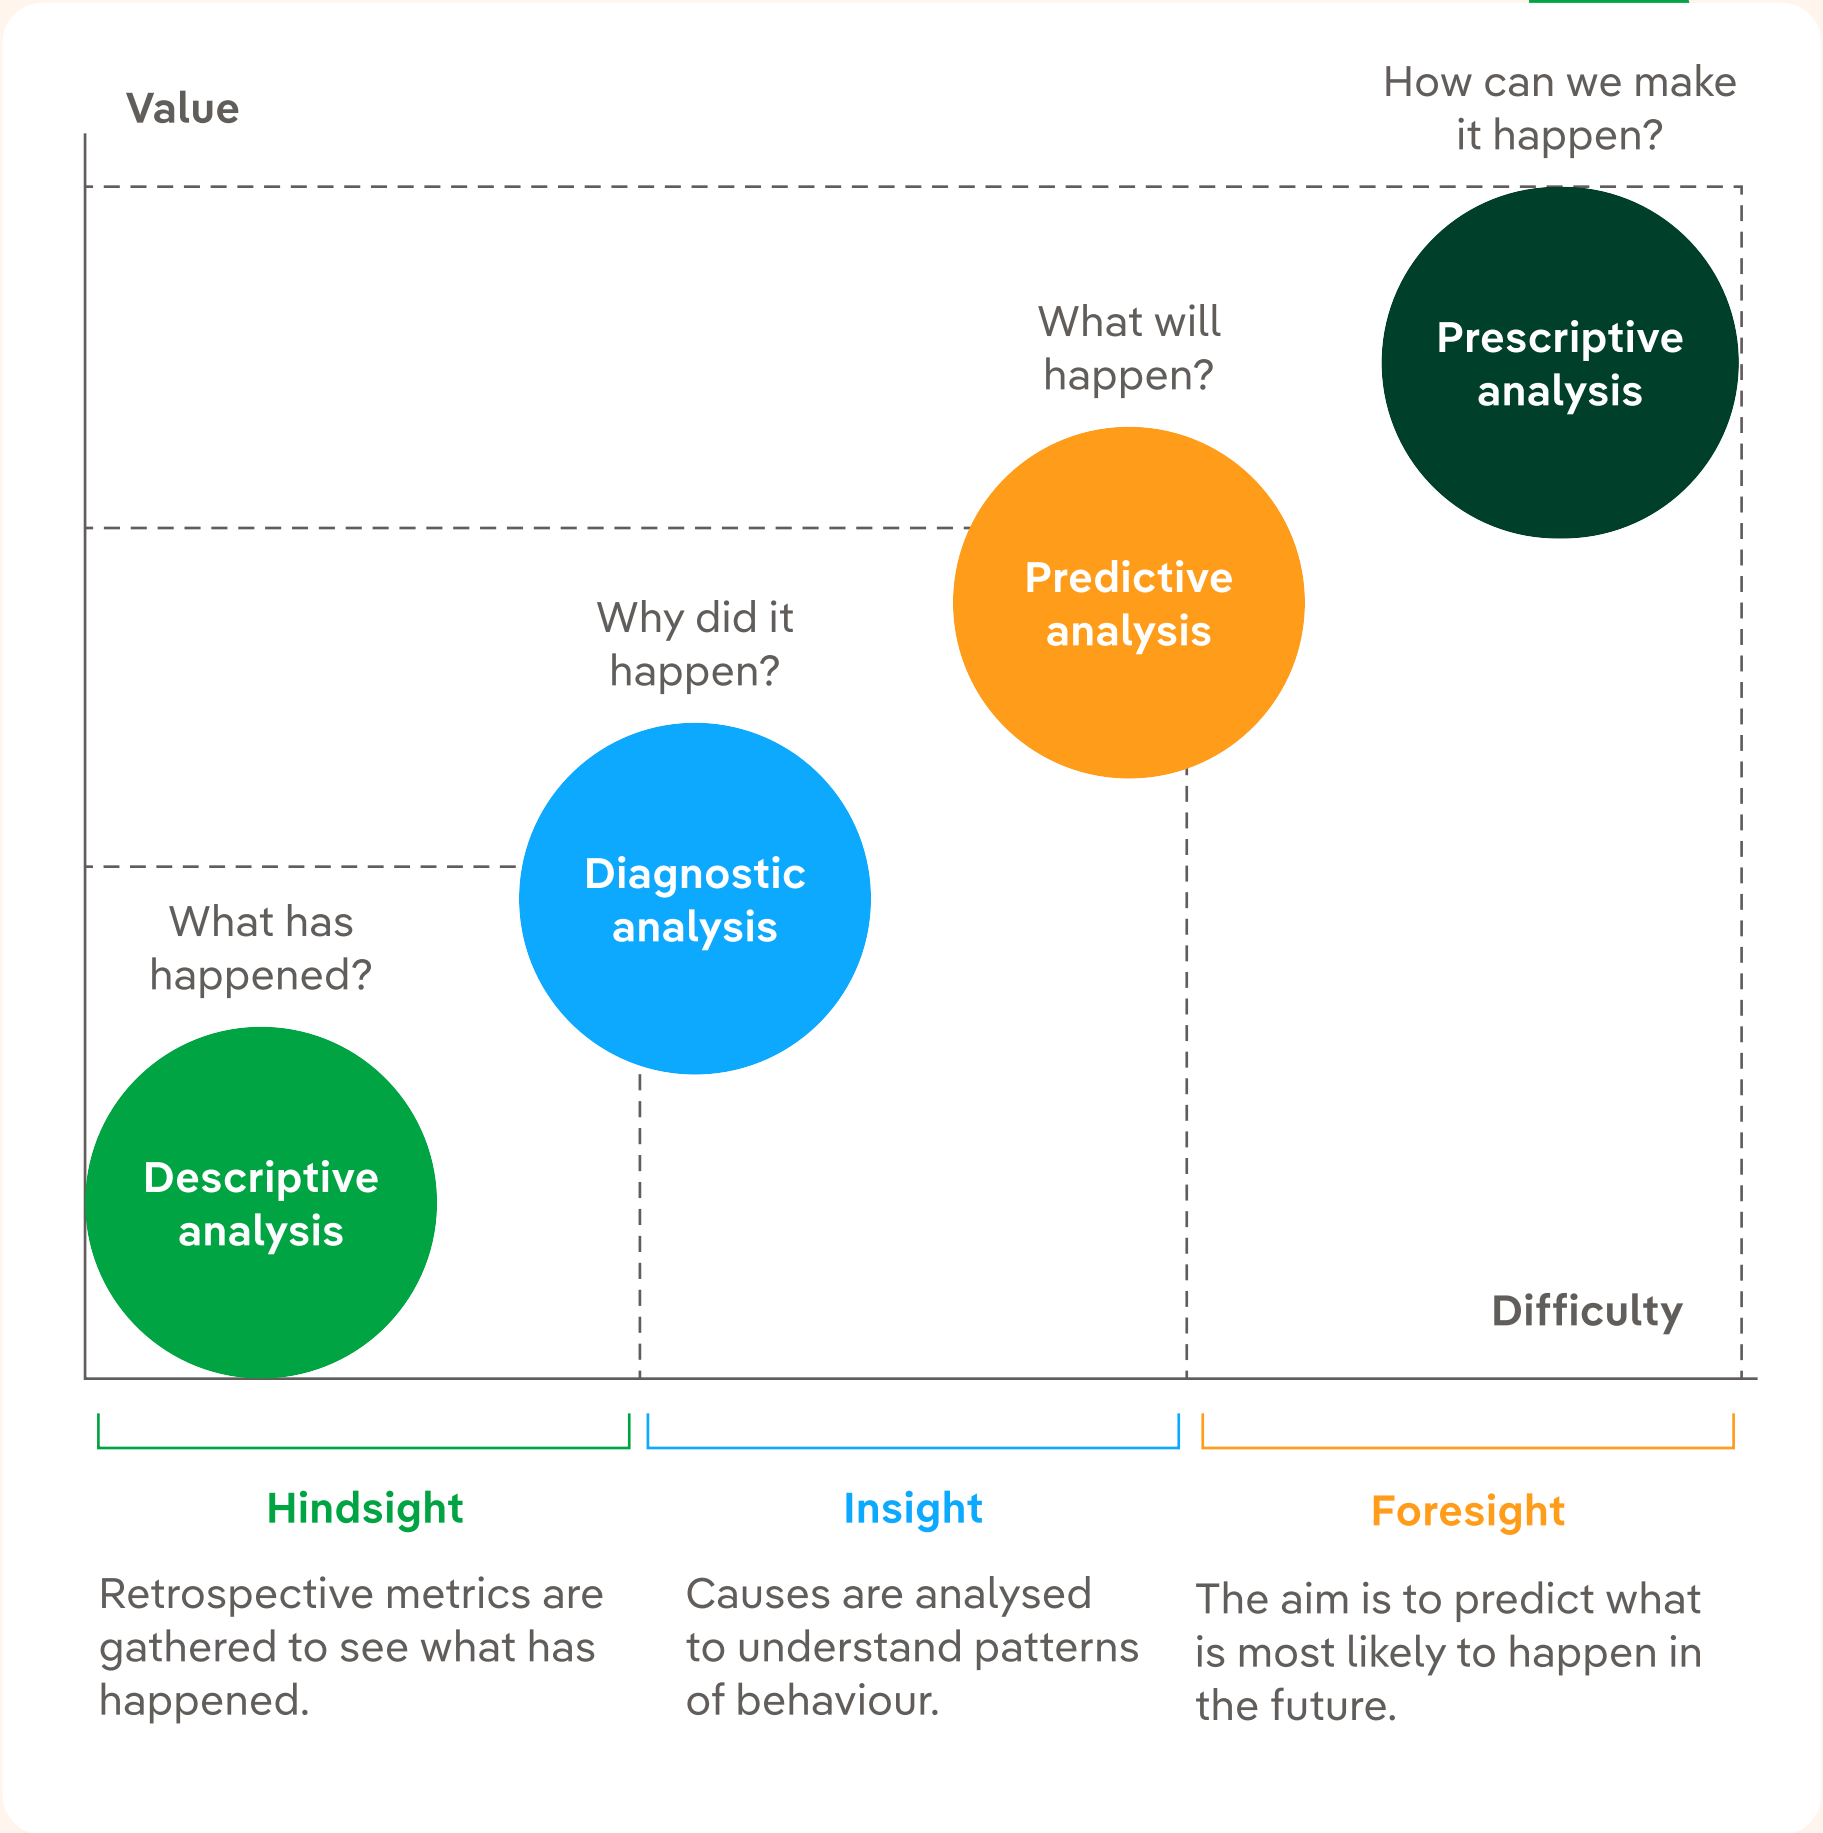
Value

How can we make it happen?

Prescriptive analysis

What will happen?

Predictive analysis

Why did it happen?

Diagnostic analysis

What has happened?

Descriptive analysis

Difficulty

Hindsight

Retrospective metrics are gathered to see what has happened.

Insight

Causes are analysed to understand patterns of behaviour.

Foresight

The aim is to predict what is most likely to happen in the future.